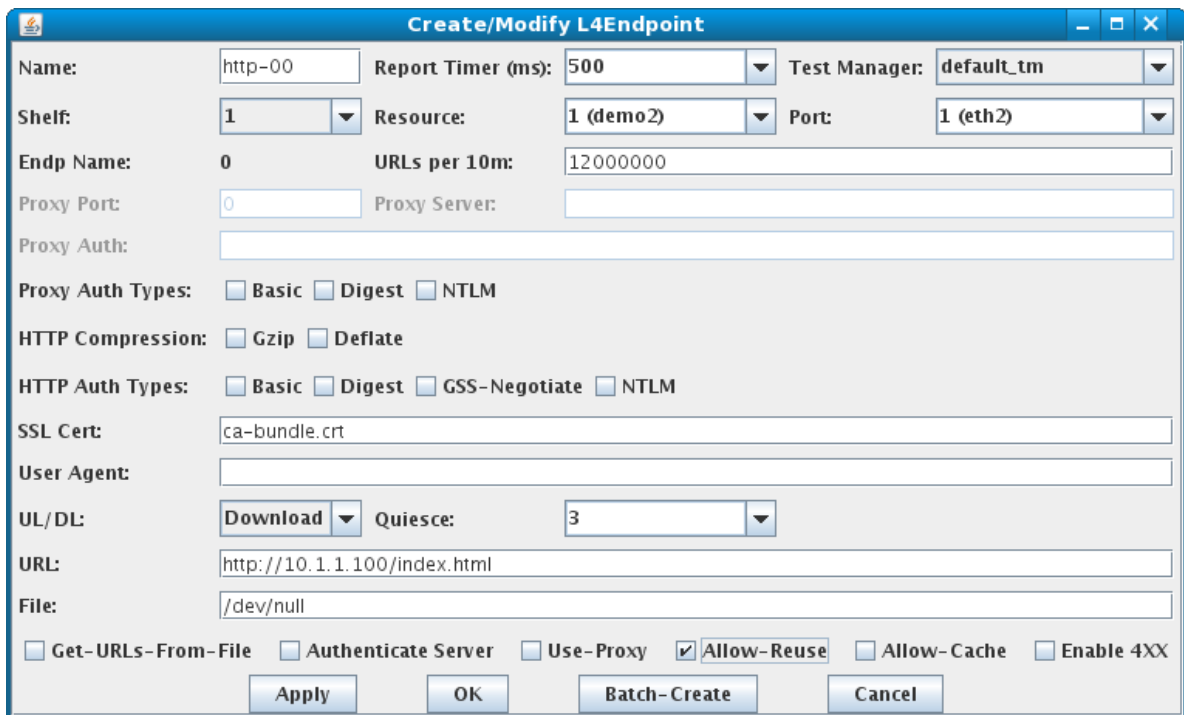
Create/Modify L4Endpoint

Name: http-00 Report Timer (ms): 500 Test Manager: default_tm

Shelf: 1 Resource: 1 (demo2) Port: 1 (eth2)

Endp Name: 0 URLs per 10m: 12000000

Proxy Port: 0 Proxy Server:

Proxy Auth:

Proxy Auth Types: Basic Digest NTLM

HTTP Compression: Gzip Deflate

HTTP Auth Types: Basic Digest GSS-Negotiate NTLM

SSL Cert: ca-bundle.crt

User Agent:

UL/DL: Download Quiesce: 3

URL: http://10.1.1.100/index.html

File: /dev/null

Get-URLs-From-File Authenticate Server Use-Proxy Allow-Reuse Allow-Cache Enable 4XX

Apply OK Batch-Create Cancel